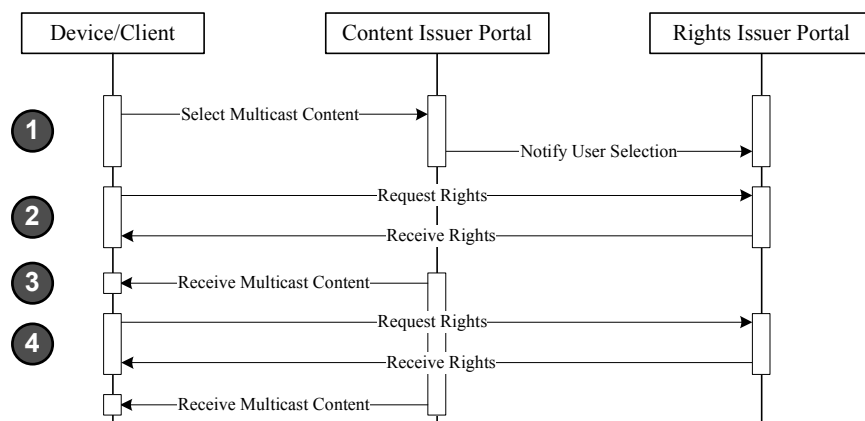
Device/Client

Content Issuer Portal

Rights Issuer Portal

1

Select Multicast Content

Notify User Selection

2

Request Rights

Receive Rights

3

Receive Multicast Content

4

Request Rights

Receive Rights

Receive Multicast Content